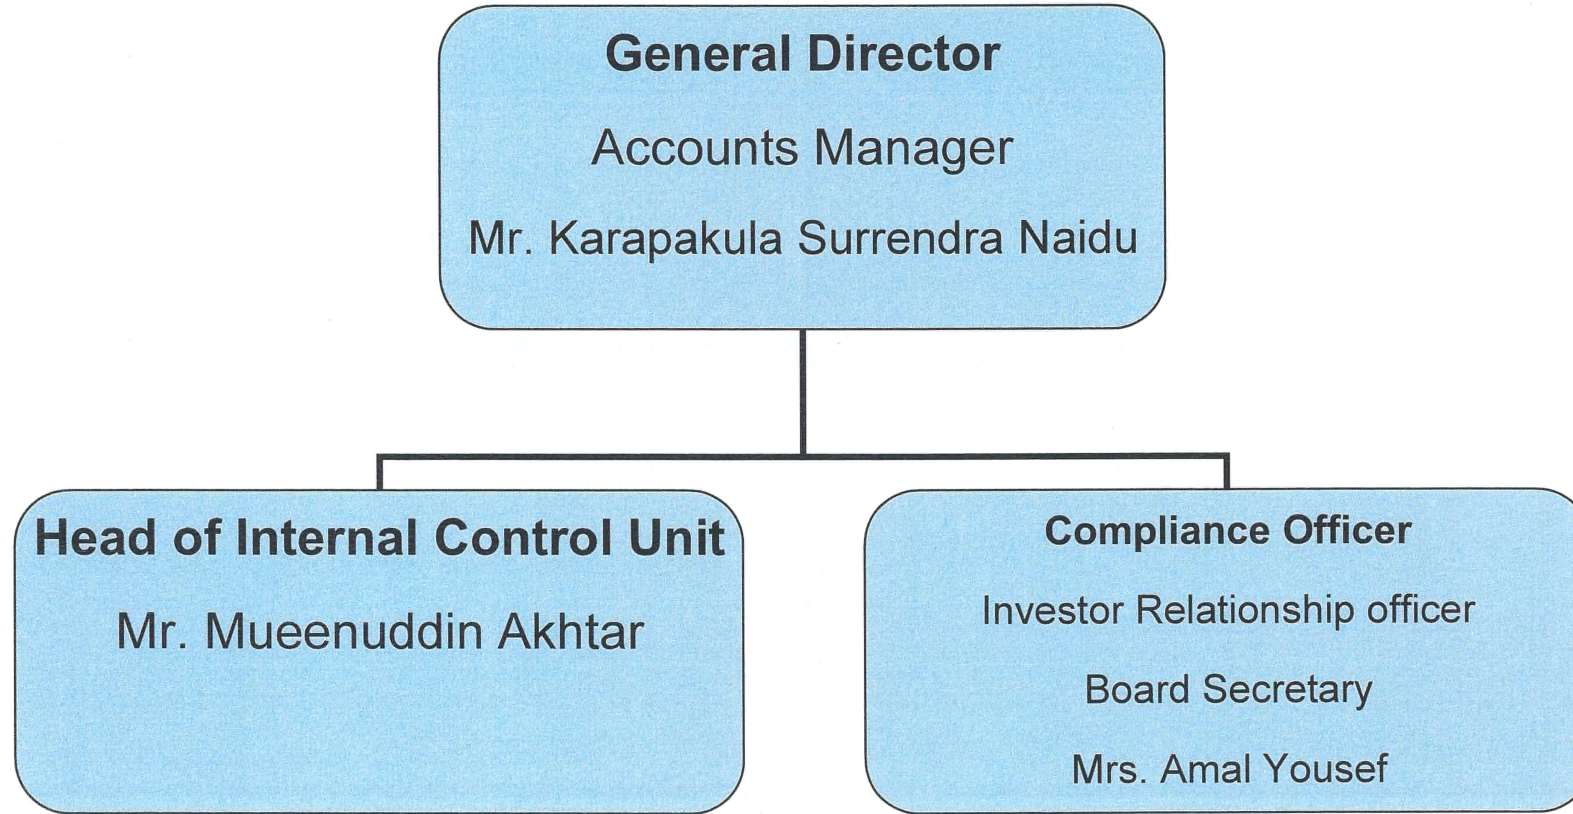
General Director

Accounts Manager

Mr. Karapakula Surrendra Naidu

Head of Internal Control Unit

Mr. Mueenuddin Akhtar

Compliance Officer

Investor Relationship officer

Board Secretary

Mrs. Amal Yousef